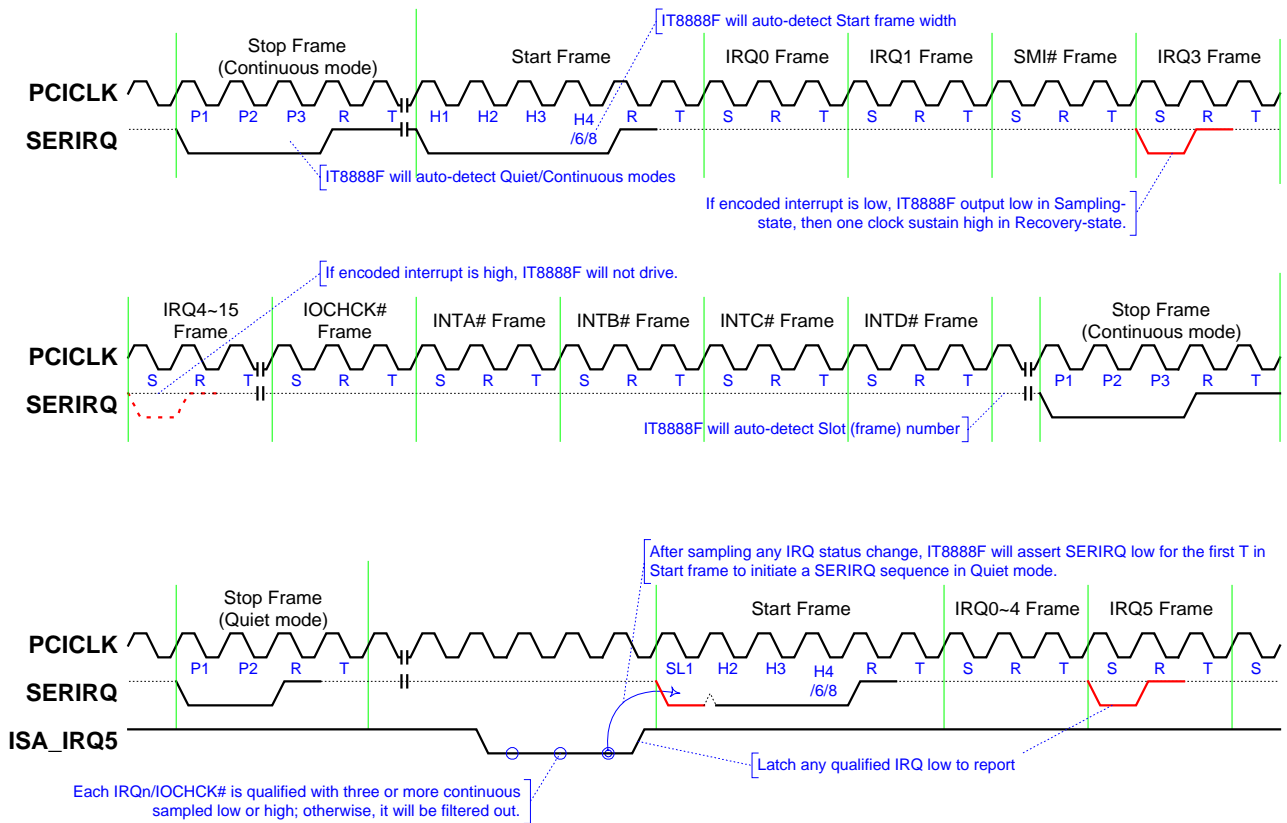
IT8888F will auto-detect Start frame width

Stop Frame (Continuous mode)

Start Frame

IRQ0 Frame

IRQ1 Frame

SMI# Frame

IRQ3 Frame

PCICLK

P1 P2 P3 R T H1 H2 H3 H4 /6/8 R T S R T S R T S R T S R T

SERIRQ

IT8888F will auto-detect Quiet/Continuous modes

If encoded interrupt is low, IT8888F output low in Sampling-state, then one clock sustain high in Recovery-state.

If encoded interrupt is high, IT8888F will not drive.

IRQ4~15 Frame

IOCHCK# Frame

INTA# Frame

INTB# Frame

INTC# Frame

INTD# Frame

Stop Frame (Continuous mode)

PCICLK

S R T S R T S R T S R T S R T S R T P1 P2 P3 R T

SERIRQ

IT8888F will auto-detect Slot (frame) number

After sampling any IRQ status change, IT8888F will assert SERIRQ low for the first T in Start frame to initiate a SERIRQ sequence in Quiet mode.

Stop Frame (Quiet mode)

Start Frame

IRQ0~4 Frame

IRQ5 Frame

PCICLK

P1 P2 R T SL1 H2 H3 H4 /6/8 R T S R T S R T S

SERIRQ

ISA_IRQ5

Latch any qualified IRQ low to report

Each IRQn/IOCHCK# is qualified with three or more continuous sampled low or high; otherwise, it will be filtered out.